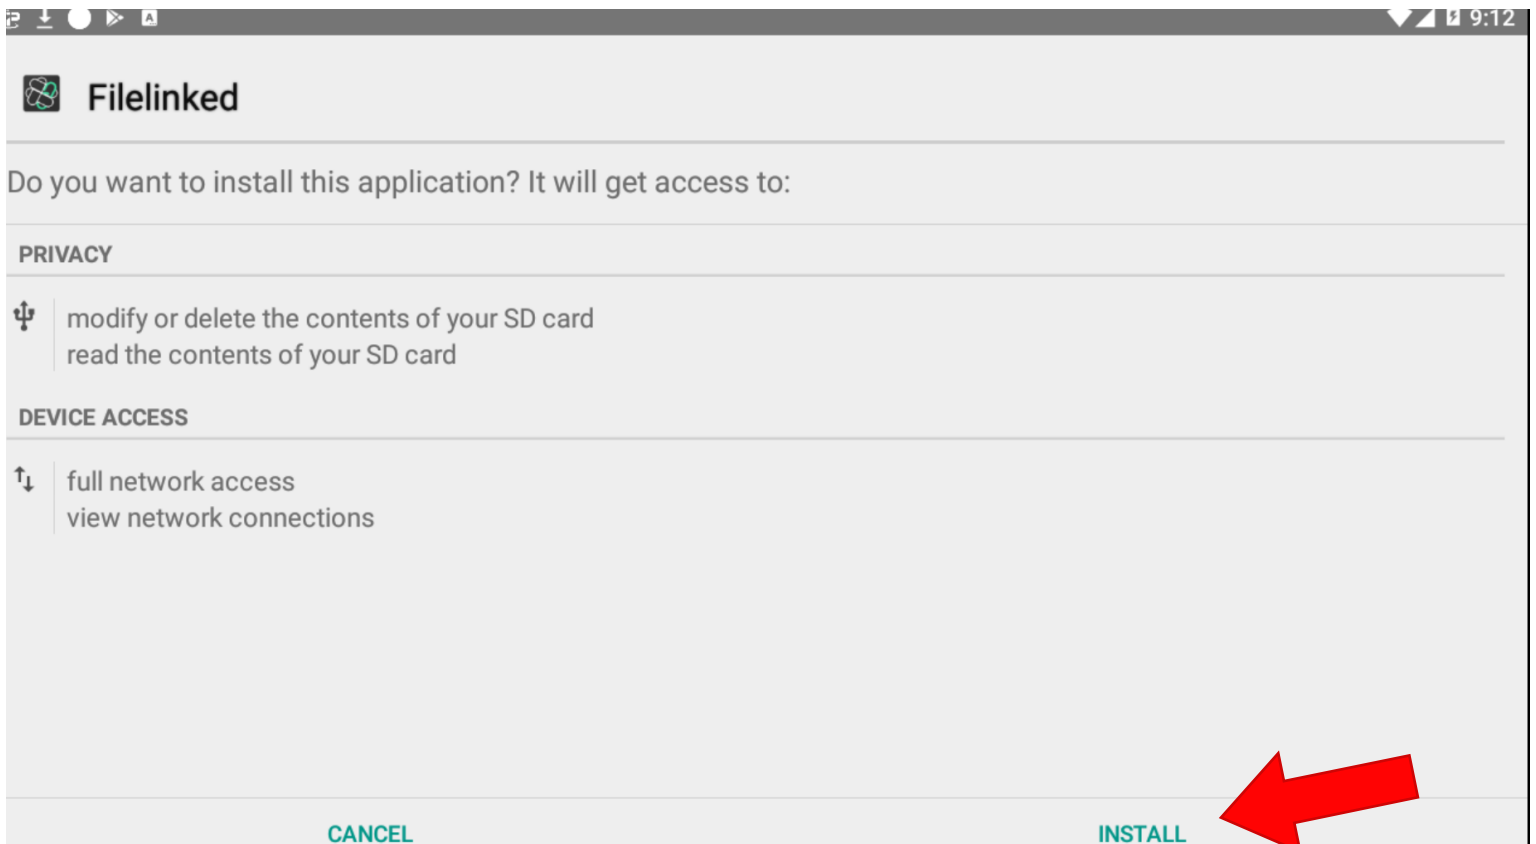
9:12

Filelinked

Do you want to install this application? It will get access to:

PRIVACY

modify or delete the contents of your SD card
read the contents of your SD card

DEVICE ACCESS

full network access
view network connections

CANCEL

INSTALL